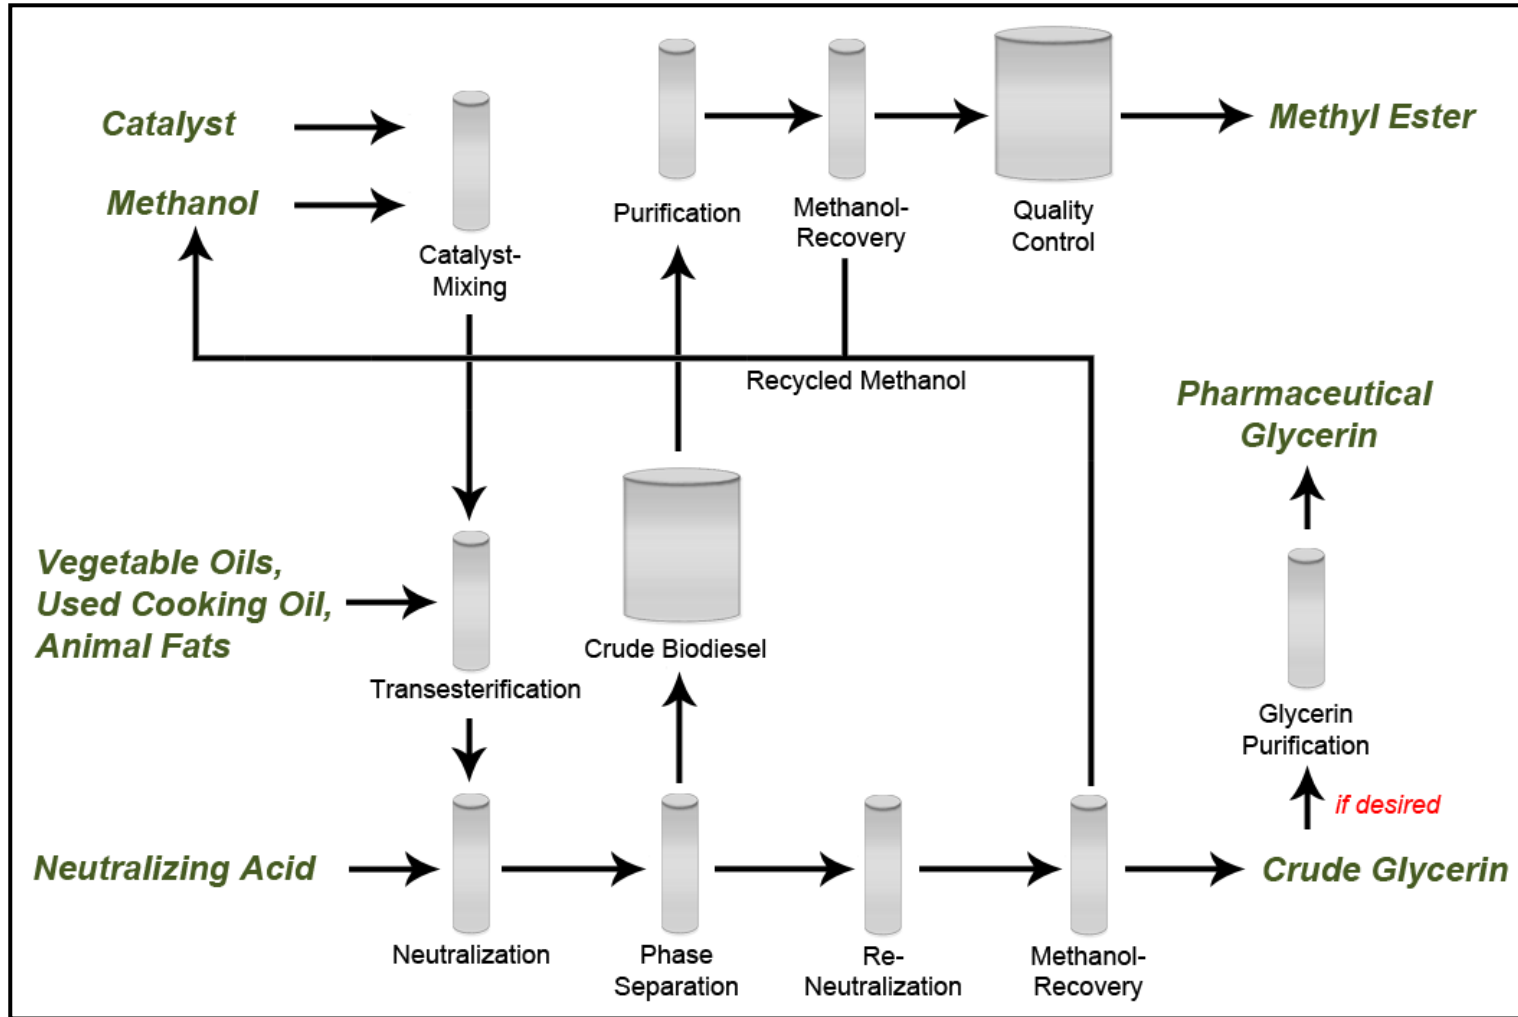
Catalyst

Methanol

Catalyst-Mixing

Purification

Methanol-Recovery

Quality Control

Methyl Ester

Recycled Methanol

Pharmaceutical Glycerin

Vegetable Oils, Used Cooking Oil, Animal Fats

Transesterification

Crude Biodiesel

Glycerin Purification

if desired

Neutralizing Acid

Neutralization

Phase Separation

Re-Neutralization

Methanol-Recovery

Crude Glycerin